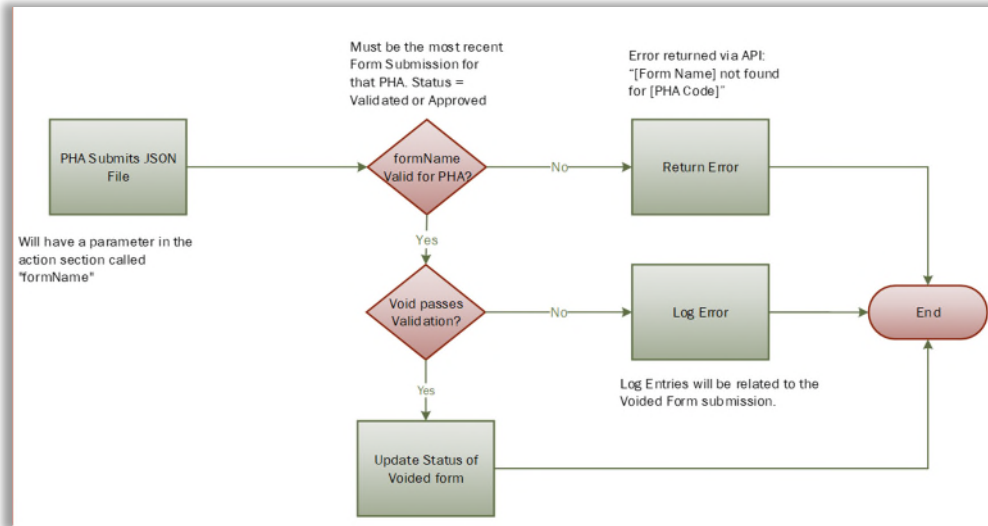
Must be the most recent Form Submission for that PHA. Status = Validated or Approved

Error returned via API: "[Form Name] not found for [PHA Code]"

PHA Submits JSON File

formName Valid for PHA?

No

Return Error

Will have a parameter in the action section called "formName"

Yes

Void passes Validation?

No

Log Error

End

Log Entries will be related to the Voided Form submission.

Yes

Update Status of Voided form